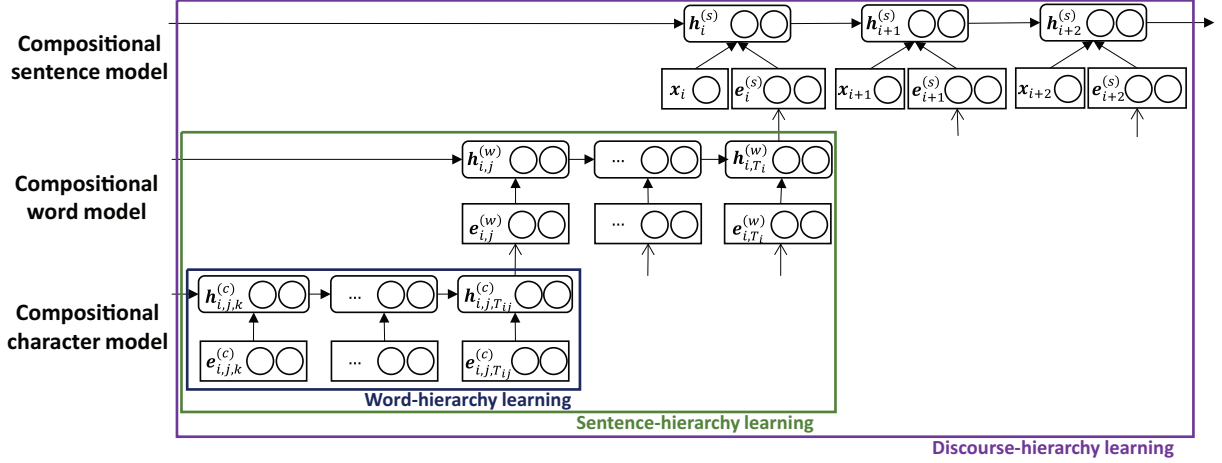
Compositional sentence model

$\boldsymbol{h}_i^{(s)}$

$\boldsymbol{h}_{i+1}^{(s)}$

$\boldsymbol{h}_{i+2}^{(s)}$

$\boldsymbol{x}_i$

$\boldsymbol{e}_i^{(s)}$

$\boldsymbol{x}_{i+1}$

$\boldsymbol{e}_{i+1}^{(s)}$

$\boldsymbol{x}_{i+2}$

$\boldsymbol{e}_{i+2}^{(s)}$

Compositional word model

$\boldsymbol{h}_{i,j}^{(w)}$

...

$\boldsymbol{h}_{i,T_i}^{(w)}$

$\boldsymbol{e}_{i,j}^{(w)}$

...

$\boldsymbol{e}_{i,T_i}^{(w)}$

Compositional character model

$\boldsymbol{h}_{i,j,k}^{(c)}$

...

$\boldsymbol{h}_{i,j,T_{ij}}^{(c)}$

$\boldsymbol{e}_{i,j,k}^{(c)}$

...

$\boldsymbol{e}_{i,j,T_{ij}}^{(c)}$

Word-hierarchy learning

Sentence-hierarchy learning

Discourse-hierarchy learning